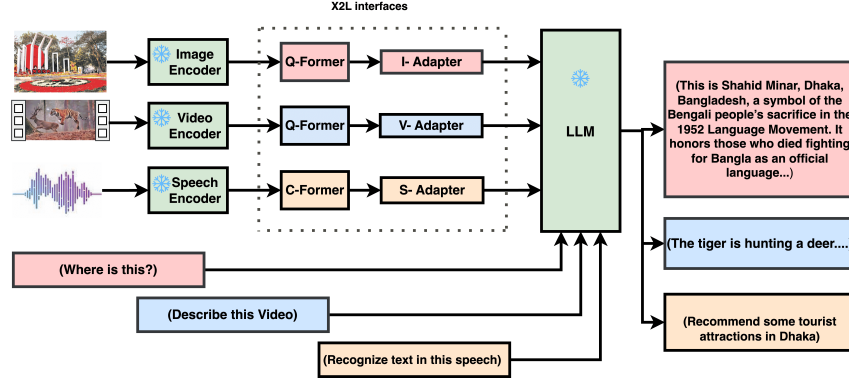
X2L interfaces

Image Encoder

Q-Former

I- Adapter

Video Encoder

Q-Former

V- Adapter

Speech Encoder

C-Former

S- Adapter

LLM

(This is Shahid Minar, Dhaka, Bangladesh, a symbol of the Bengali people's sacrifice in the 1952 Language Movement. It honors those who died fighting for Bangla as an official language...)

(The tiger is hunting a deer....)

(Recommend some tourist attractions in Dhaka)

(Where is this?)

(Describe this Video)

(Recognize text in this speech)